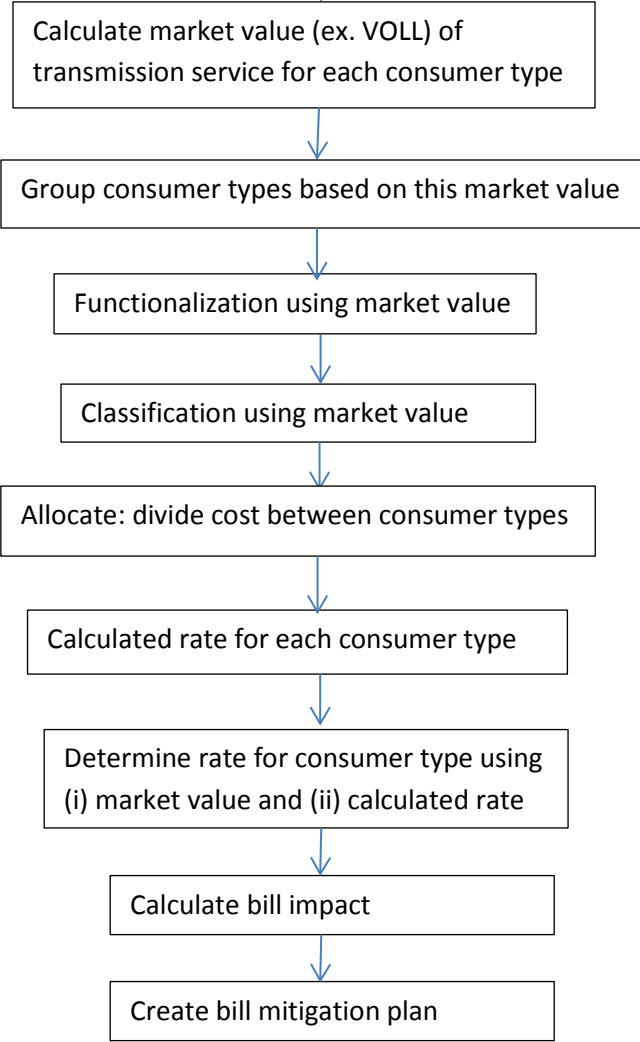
Calculate market value (ex. VOLL) of transmission service for each consumer type

Group consumer types based on this market value

Functionalization using market value

Classification using market value

Allocate: divide cost between consumer types

Calculated rate for each consumer type

Determine rate for consumer type using (i) market value and (ii) calculated rate

Calculate bill impact

Create bill mitigation plan